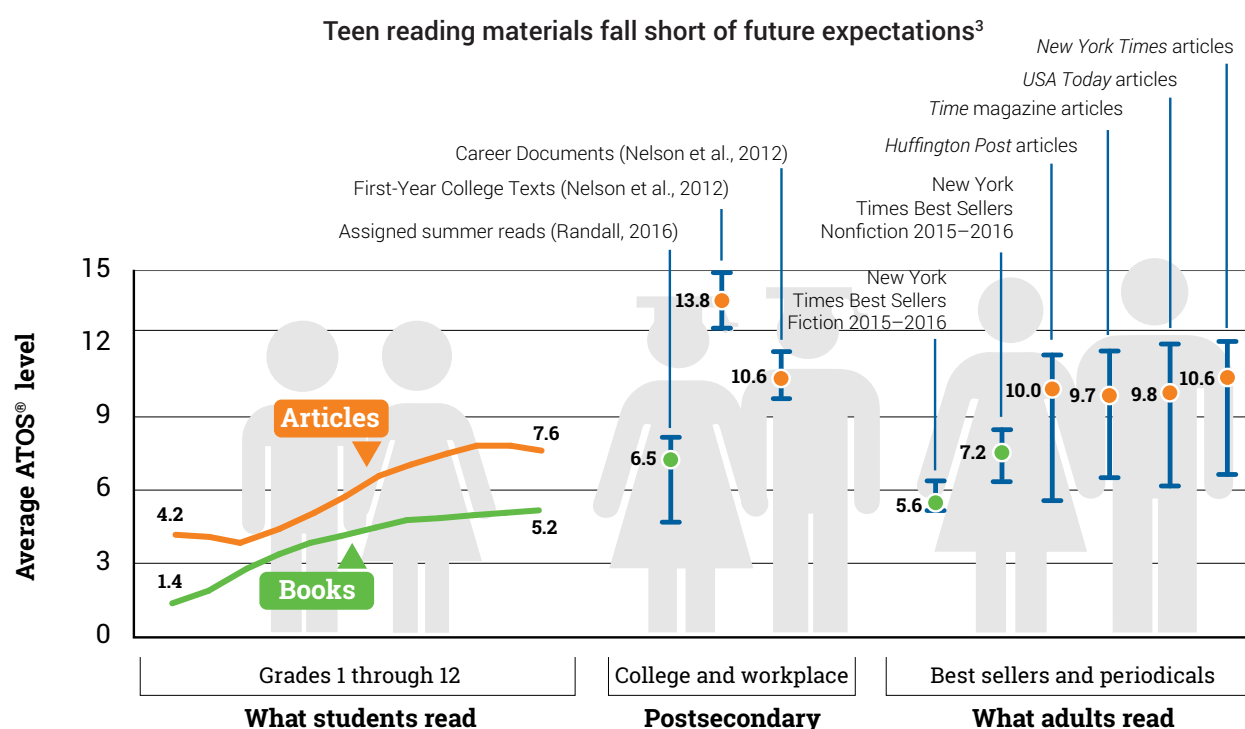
Teen reading materials fall short of future expectations$^3$

New York Times articles

USA Today articles

Time magazine articles

Huffington Post articles

Career Documents (Nelson et al., 2012)

First-Year College Texts (Nelson et al., 2012)

New York Times Best Sellers Nonfiction 2015–2016

Assigned summer reads (Randall, 2016)

New York Times Best Sellers Fiction 2015–2016

Average ATOS® level

15
12
9
6
3
0

Articles
Books

4.2
1.4
7.6
5.2
13.8
10.6
6.5
5.6
7.2
10.0
9.7
9.8
10.6

Grades 1 through 12
What students read

College and workplace
Postsecondary

Best sellers and periodicals
What adults read